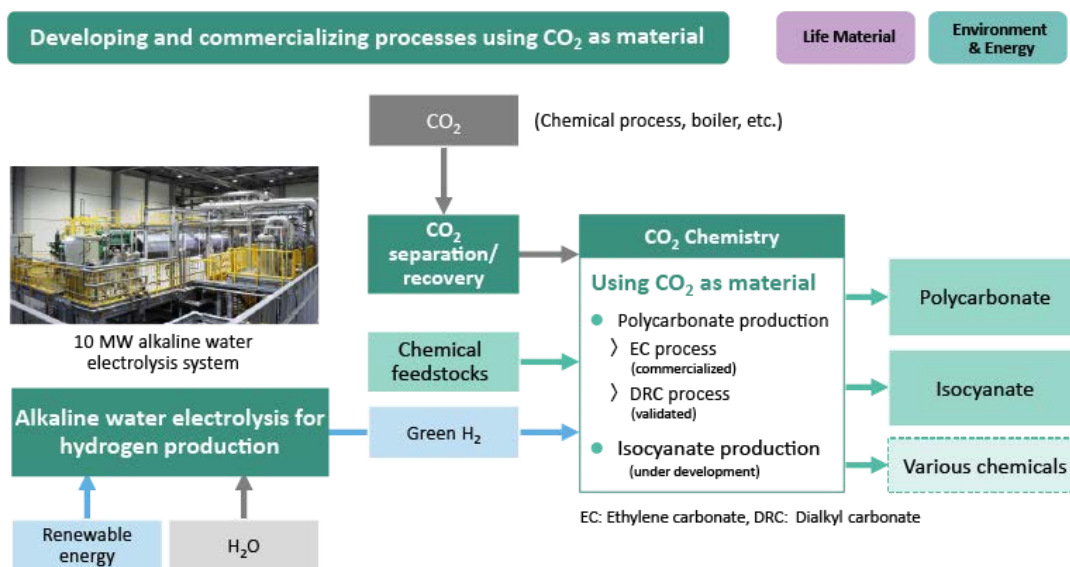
Developing and commercializing processes using $CO_2$ as material

Life Material

Environment & Energy

$CO_2$

(Chemical process, boiler, etc.)

10 MW alkaline water electrolysis system

$CO_2$ separation/ recovery

$CO_2$ Chemistry

Using $CO_2$ as material

Polycarbonate production

〉EC process (commercialized)

〉DRC process (validated)

Isocyanate production (under development)

Polycarbonate

Isocyanate

Various chemicals

Chemical feedstocks

Alkaline water electrolysis for hydrogen production

Green $H_2$

Renewable energy

$H_2O$

EC: Ethylene carbonate, DRC: Dialkyl carbonate